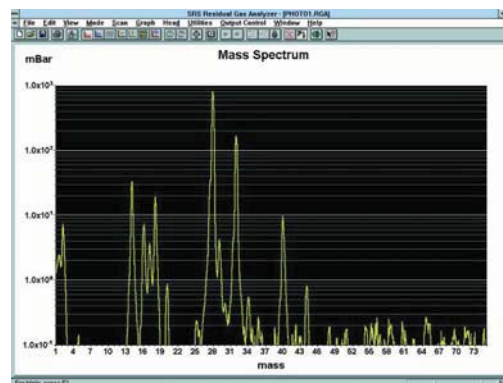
SRS Residual Gas Analyzer - [PHOTO1.RGA]

File Edit View Mode Scan Graph Head Utilities Output Control Window Help

mBar

Mass Spectrum

$1.0x10^{-5}$

$1.0x10^{-6}$

$1.0x10^{-7}$

$1.0x10^{-8}$

$1.0x10^{-9}$

1 4 7 10 13 16 19 22 25 28 31 34 37 40 43 46 49 52 55 58 61 64 67 70 73

mass

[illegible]